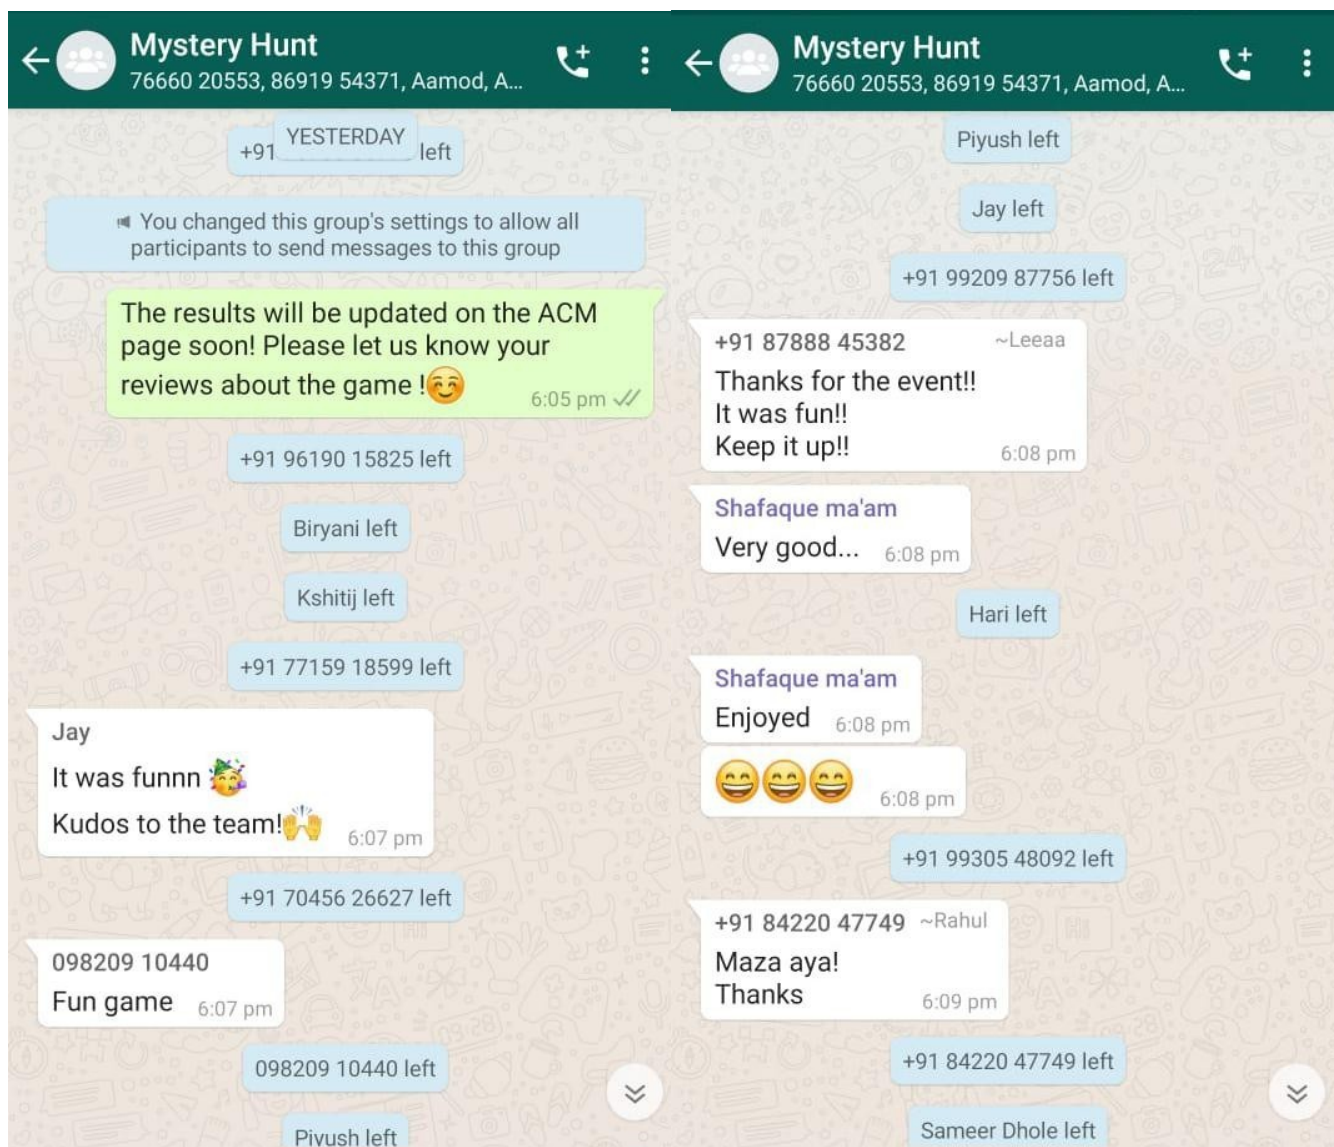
Mystery Hunt
76660 20553, 86919 54371, Aamod, A...

+91 YESTERDAY left

You changed this group's settings to allow all participants to send messages to this group

The results will be updated on the ACM page soon! Please let us know your reviews about the game !☺️ 6:05 pm

+91 96190 15825 left

Biryani left

Kshitij left

+91 77159 18599 left

Jay
It was funnn 🥳
Kudos to the team!🙌 6:07 pm

+91 70456 26627 left

098209 10440
Fun game 6:07 pm

098209 10440 left

Piyush left

Mystery Hunt
76660 20553, 86919 54371, Aamod, A...

Piyush left

Jay left

+91 99209 87756 left

+91 87888 45382 ~Leeaa
Thanks for the event!!
It was fun!!
Keep it up!! 6:08 pm

Shafaque ma'am
Very good... 6:08 pm

Hari left

Shafaque ma'am
Enjoyed 6:08 pm

😄😄😄 6:08 pm

+91 99305 48092 left

+91 84220 47749 ~Rahul
Maza aya!
Thanks 6:09 pm

+91 84220 47749 left

Sameer Dhole left